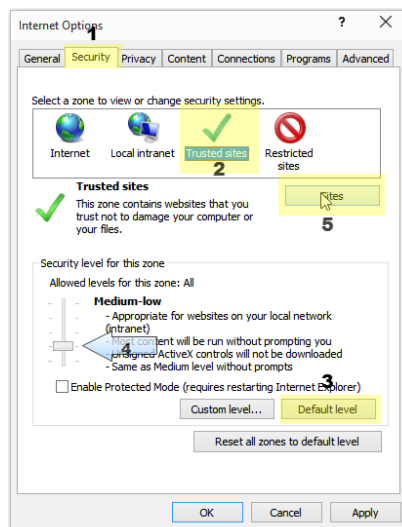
Internet Options ? X

General | Security | Privacy | Content | Connections | Programs | Advanced

1

Select a zone to view or change security settings.

Internet | Local intranet | Trusted sites | Restricted sites

2

Trusted sites

This zone contains websites that you trust not to damage your computer or your files.

Sites

5

Security level for this zone

Allowed levels for this zone: All

Medium-low

- Appropriate for websites on your local network (intranet)
- Most content will be run without prompting you
- Unsigned ActiveX controls will not be downloaded
- Same as Medium level without prompts

4

Enable Protected Mode (requires restarting Internet Explorer)

3

Custom level... | Default level

Reset all zones to default level

OK | Cancel | Apply